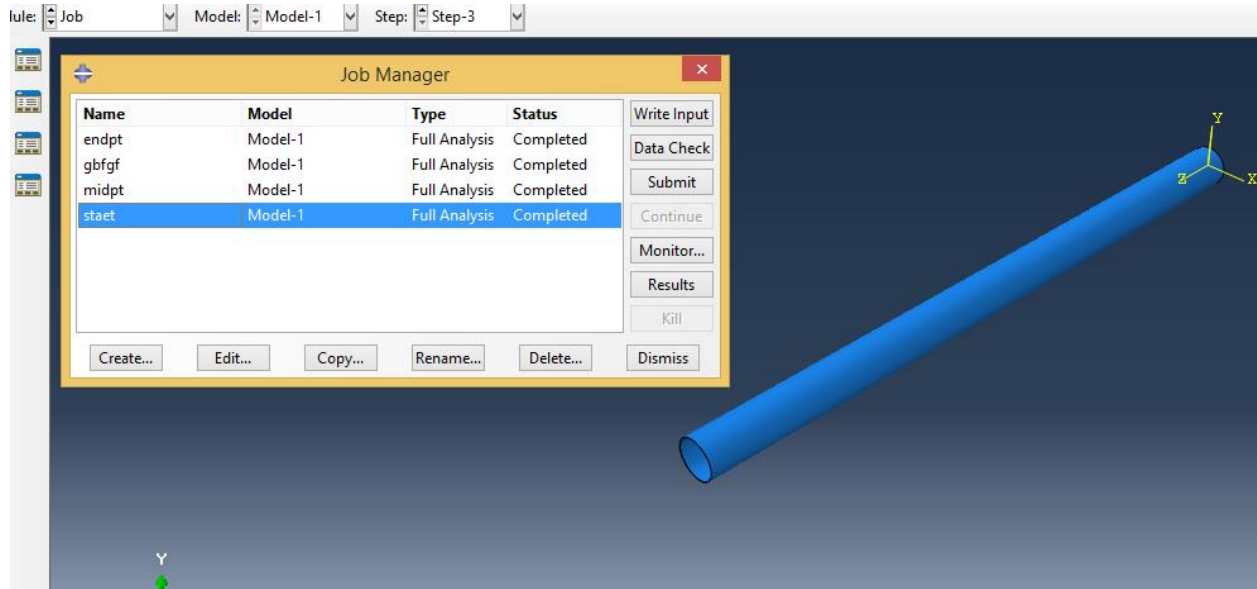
lule: Job Model: Model-1 Step: Step-3

Job Manager

| Name | Model | Type | Status |
|---|---|---|---|
| endpt | Model-1 | Full Analysis | Completed |
| gbfgf | Model-1 | Full Analysis | Completed |
| midpt | Model-1 | Full Analysis | Completed |
| staet | Model-1 | Full Analysis | Completed |

Write Input
Data Check
Submit
Continue
Monitor...
Results
Kill

Create... Edit... Copy... Rename... Delete... Dismiss

Y
Z
X

Y